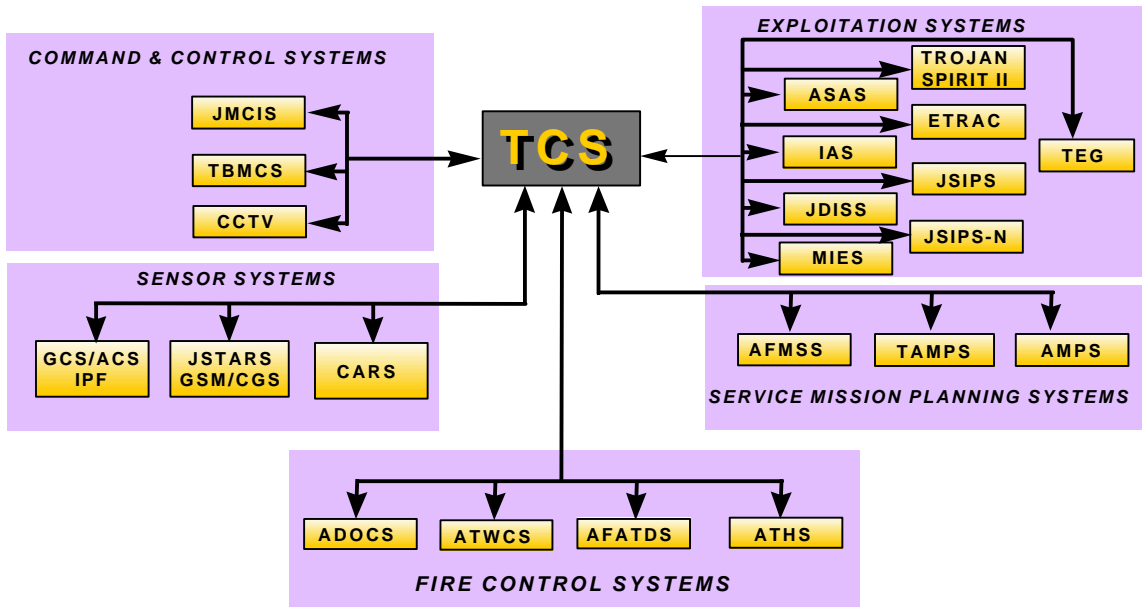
COMMAND & CONTROL SYSTEMS

JMCIS

TBMCS

CCTV

TCS

EXPLOITATION SYSTEMS

TROJAN SPIRIT II

ASAS

ETRAC

TEG

IAS

JSIPS

JDISS

JSIPS-N

MIES

SENSOR SYSTEMS

GCS/ACS IPF

JSTARS GSM/CGS

CARS

AFMSS

TAMPS

AMPS

SERVICE MISSION PLANNING SYSTEMS

ADOCS

ATWCS

AFATDS

ATHS

FIRE CONTROL SYSTEMS